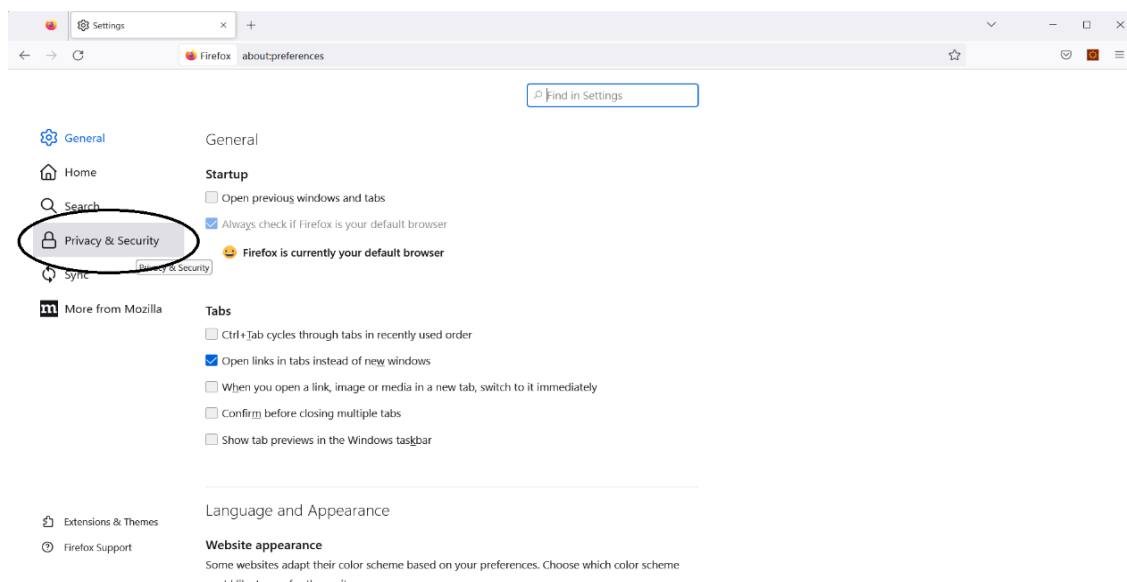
Settings

Firefox about:preferences

Find in Settings

General
Home
Search
Privacy & Security
Privacy & Security
Sync
More from Mozilla

General

Startup

Open previous windows and tabs

Always check if Firefox is your default browser

Firefox is currently your default browser

Tabs

Ctrl+Tab cycles through tabs in recently used order

Open links in tabs instead of new windows

When you open a link, image or media in a new tab, switch to it immediately

Confirm before closing multiple tabs

Show tab previews in the Windows taskbar

Language and Appearance

Website appearance

Some websites adapt their color scheme based on your preferences. Choose which color scheme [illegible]

Extensions & Themes
Firefox Support